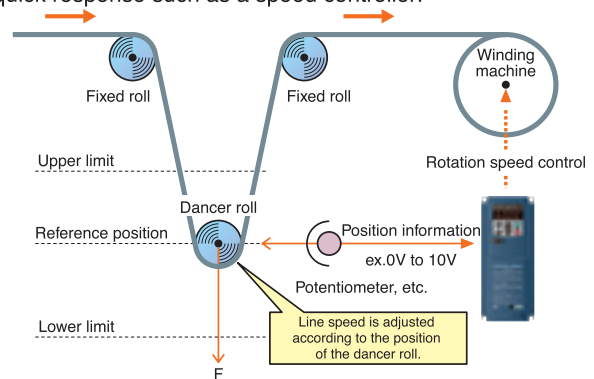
quick response such as a speed controller

Fixed roll

Fixed roll

Winding machine

Upper limit

Rotation speed control

Dancer roll

Reference position

Position information

ex.0V to 10V

Potentiometer, etc.

Lower limit

Line speed is adjusted according to the position of the dancer roll.

F